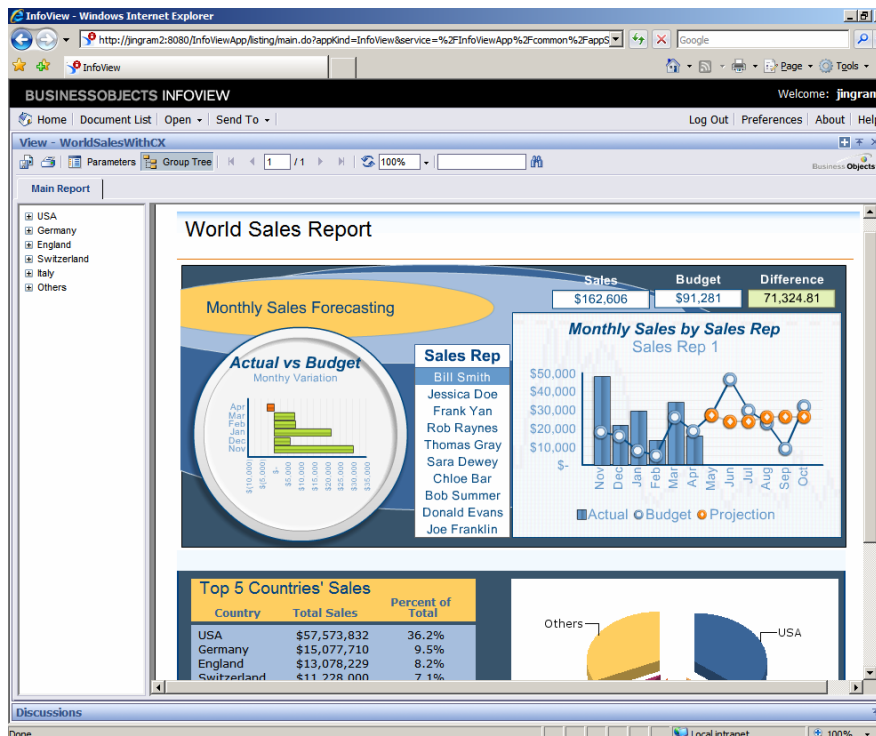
InfoView - Windows Internet Explorer

http://jingram2:8080/InfoViewApp/listing/main.do?appKind=InfoView&service=%2FInfoViewApp%2Fcommon%2FappS

Google

InfoView

Page ▾ Tools ▾

BUSINESSOBJECTS INFOVIEW

Welcome: jingram

Home | Document List | Open ▾ | Send To ▾

Log Out | Preferences | About | Help

View - WorldSalesWithCX

Parameters Group Tree 1 /1 100%

Business Objects

Main Report

USA
Germany
England
Switzerland
Italy
Others

World Sales Report

Monthly Sales Forecasting

| Sales | Budget | Difference |
|---|---|---|
| $162,606 | $91,281 | 71,324.81 |

Actual vs Budget
Monthly Variation

Apr
Mar
Feb
Jan
Dec
Nov

$(10,000) $(5,000) $- $5,000 $10,000 $15,000 $20,000 $25,000 $30,000 $35,000

Sales Rep
Bill Smith
Jessica Doe
Frank Yan
Rob Raynes
Thomas Gray
Sara Dewey
Chloe Bar
Bob Summer
Donald Evans
Joe Franklin

Monthly Sales by Sales Rep
Sales Rep 1

$50,000
$40,000
$30,000
$20,000
$10,000
$-

Nov Dec Jan Feb Mar Apr May Jun Jul Aug Sep Oct

Actual Budget Projection

Top 5 Countries' Sales

| Country | Total Sales | Percent of Total |
|---|---|---|
| USA | $57,573,832 | 36.2% |
| Germany | $15,077,710 | 9.5% |
| England | $13,078,229 | 8.2% |
| Switzerland | $11,228,000 | 7.1% |

Others
USA

Discussions

Done

Local intranet

100%